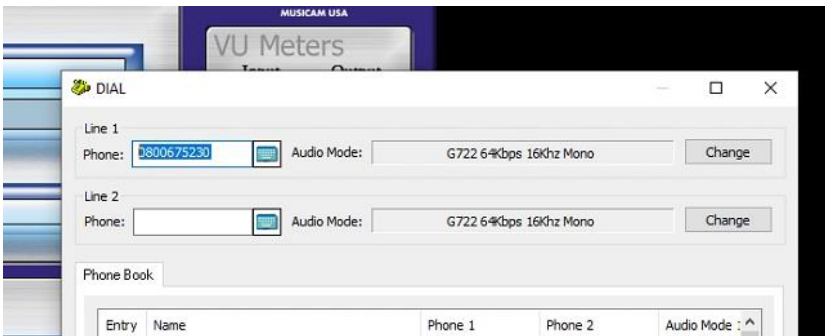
MUSICAM USA
VU Meters
Input Output

DIAL

Line 1
Phone: 0800675230 Audio Mode: G722 64Kbps 16Khz Mono Change

Line 2
Phone: Audio Mode: G722 64Kbps 16Khz Mono Change

Phone Book

| Entry | Name | Phone 1 | Phone 2 | Audio Mode : |
|---|---|---|---|---|